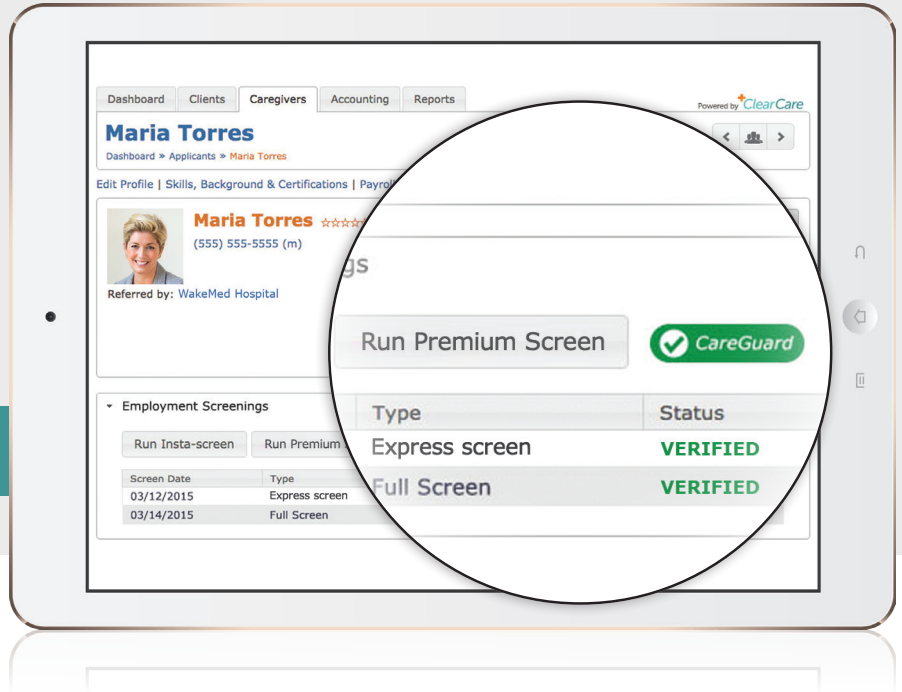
Dashboard | Clients | Caregivers | Accounting | Reports

Powered by ClearCare

Maria Torres

Dashboard » Applicants » Maria Torres

Edit Profile | Skills, Background & Certifications | Payro

Maria Torres ☆☆☆☆☆

(555) 555-5555 (m)

Referred by: WakeMed Hospital

gs

Run Premium Screen

CareGuard

| Type | Status |
|---|---|
| Express screen | VERIFIED |
| Full Screen | VERIFIED |

Employment Screenings

Run Insta-screen | Run Premium

| Screen Date | Type |
|---|---|
| 03/12/2015 | Express screen |
| 03/14/2015 | Full Screen |